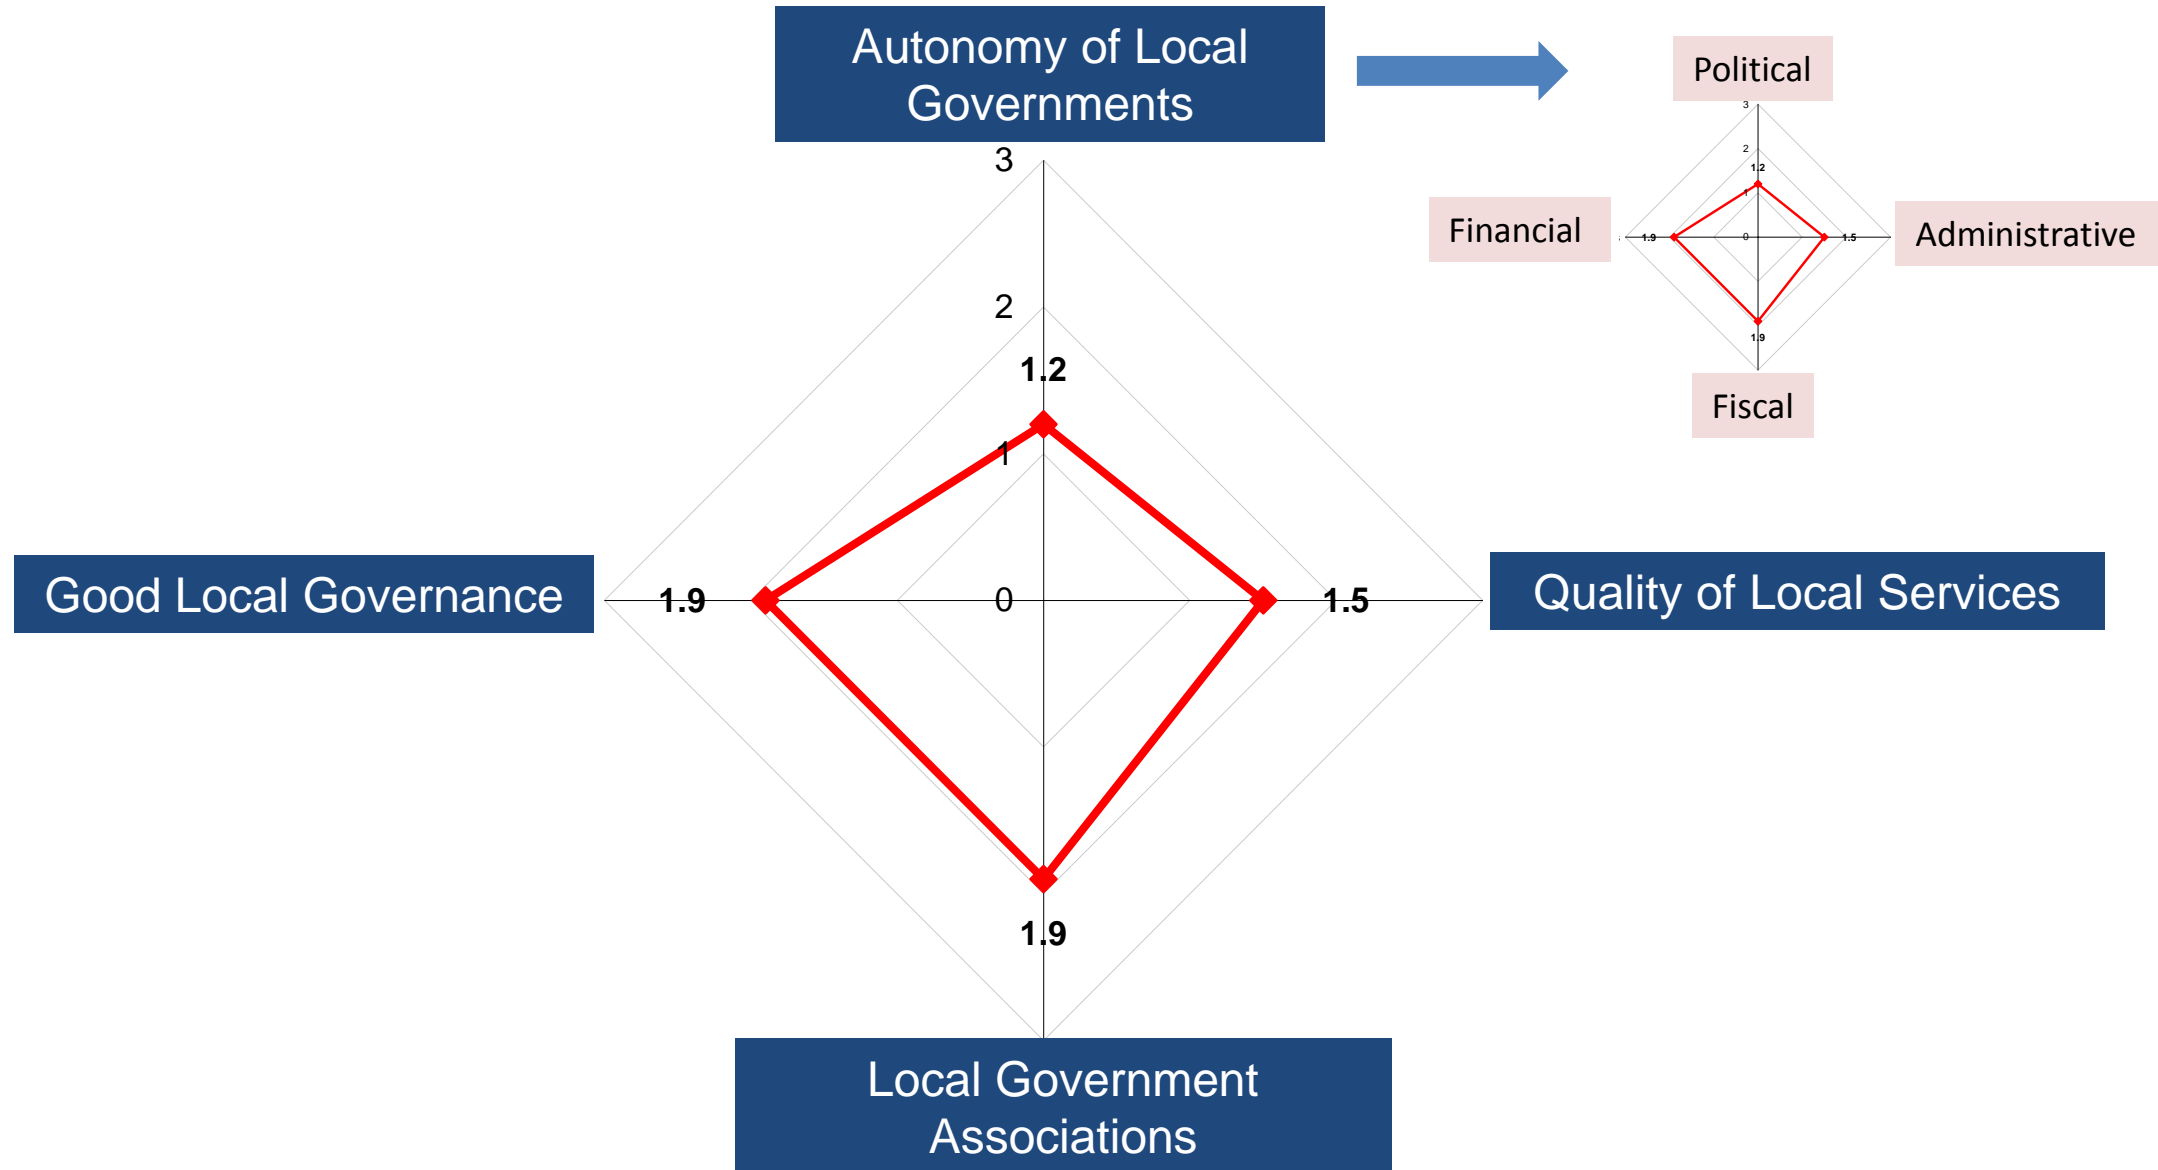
Autonomy of Local Governments

Political

3
2
1.2
1
0
1.9
1.5
1.9

Financial

Administrative

Fiscal

3
2
1.2
1
Good Local Governance
1.9
0
1.5
Quality of Local Services

1.9

Local Government Associations